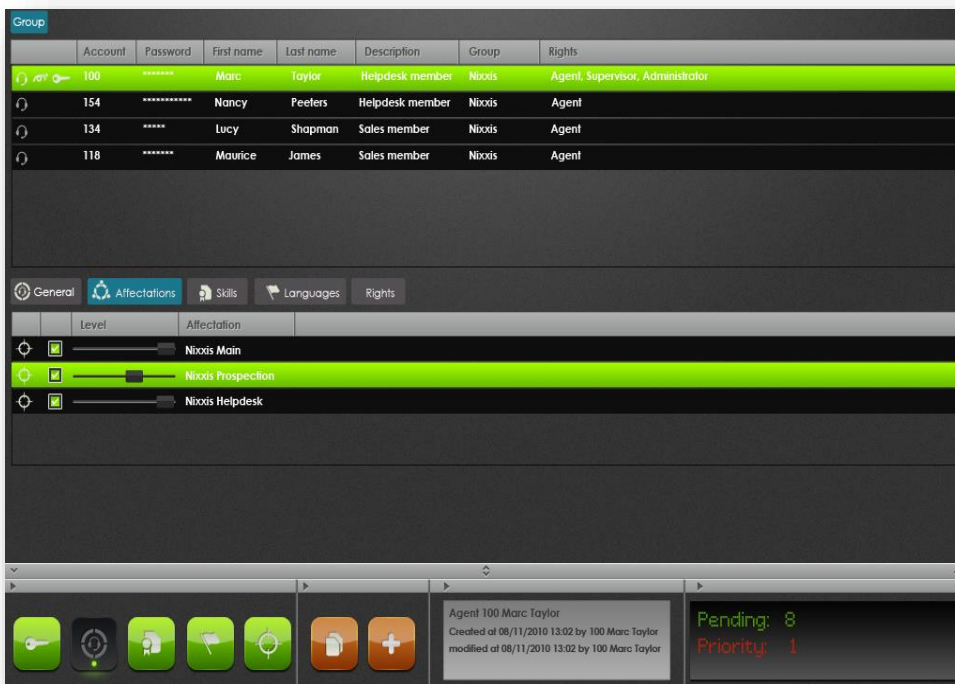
Group

| | Account | Password | First name | Last name | Description | Group | Rights |
|---|---|---|---|---|---|---|---|
| | 100 | ******* | Marc | Taylor | Helpdesk member | Nixxis | Agent, Supervisor, Administrator |
| | 154 | *********** | Nancy | Peeters | Helpdesk member | Nixxis | Agent |
| | 134 | ***** | Lucy | Shapman | Sales member | Nixxis | Agent |
| | 118 | ******* | Maurice | James | Sales member | Nixxis | Agent |

General Affectations Skills Languages Rights

| | | Level | Affectation |
|---|---|---|---|
| | | | Nixxis Main |
| | | | Nixxis Prospection |
| | | | Nixxis Helpdesk |

Agent 100 Marc Taylor
Created at 08/11/2010 13:02 by 100 Marc Taylor
modified at 08/11/2010 13:02 by 100 Marc Taylor

Pending: 8
Priority: 1